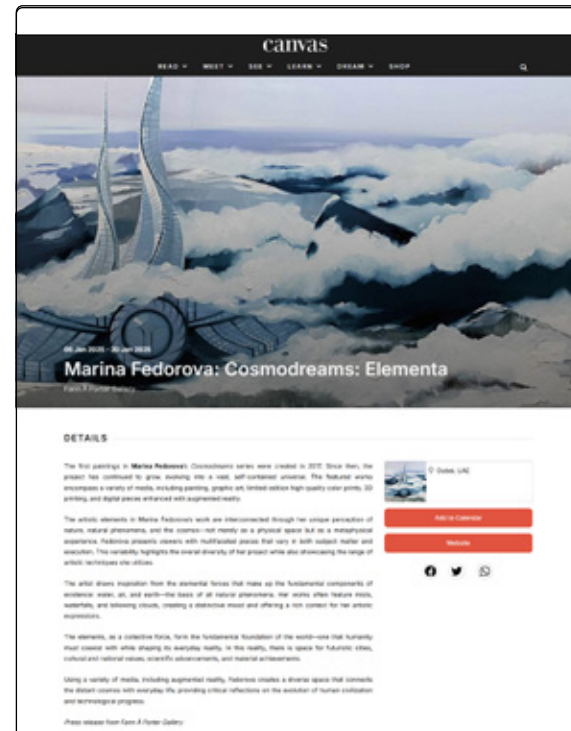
canvas

READ ∨ MEET ∨ SEE ∨ LEARN ∨ DREAM ∨ SHOP

06 Jan 2025 - 30 Jan 2025

Marina Fedorova: Cosmodreams: Elementa

Farm A Porter Gallery

DETAILS

The first paintings in Marina Fedorova's Cosmodreams series were created in 2017. Since then, the project has continued to grow, evolving into a vast, self-contained universe. The featured works encompass a variety of media, including painting, graphic art, limited edition high quality color prints, 3D printing, and digital pieces enhanced with augmented reality.

The artistic elements in Marina Fedorova's work are interconnected through her unique perception of nature, natural phenomena, and the cosmos—not merely as a physical space but as a metaphysical experience. Fedorova presents viewers with multifaceted pieces that vary in both subject matter and execution. This variability highlights the overall diversity of her project while also showcasing the range of artistic techniques she utilizes.

The artist draws inspiration from the elemental forces that make up the fundamental components of existence: water, air, and earth—the basis of all natural phenomena. Her works often feature mists, waterfalls, and billowing clouds, creating a distinctive mood and offering a rich context for her artistic expressions.

The elements, as a collective force, form the fundamental foundation of the world—one that humanity must coexist with while shaping its everyday reality. In this reality, there is space for futuristic cities, cultural and national values, scientific advancements, and material achievements.

Using a variety of media, including augmented reality, Fedorova creates a diverse space that connects the distant cosmos with everyday life, providing critical reflections on the evolution of human civilization and technological progress.

Press release from Farm A Porter Gallery

Dubai, UAE

Add to Calendar

Website